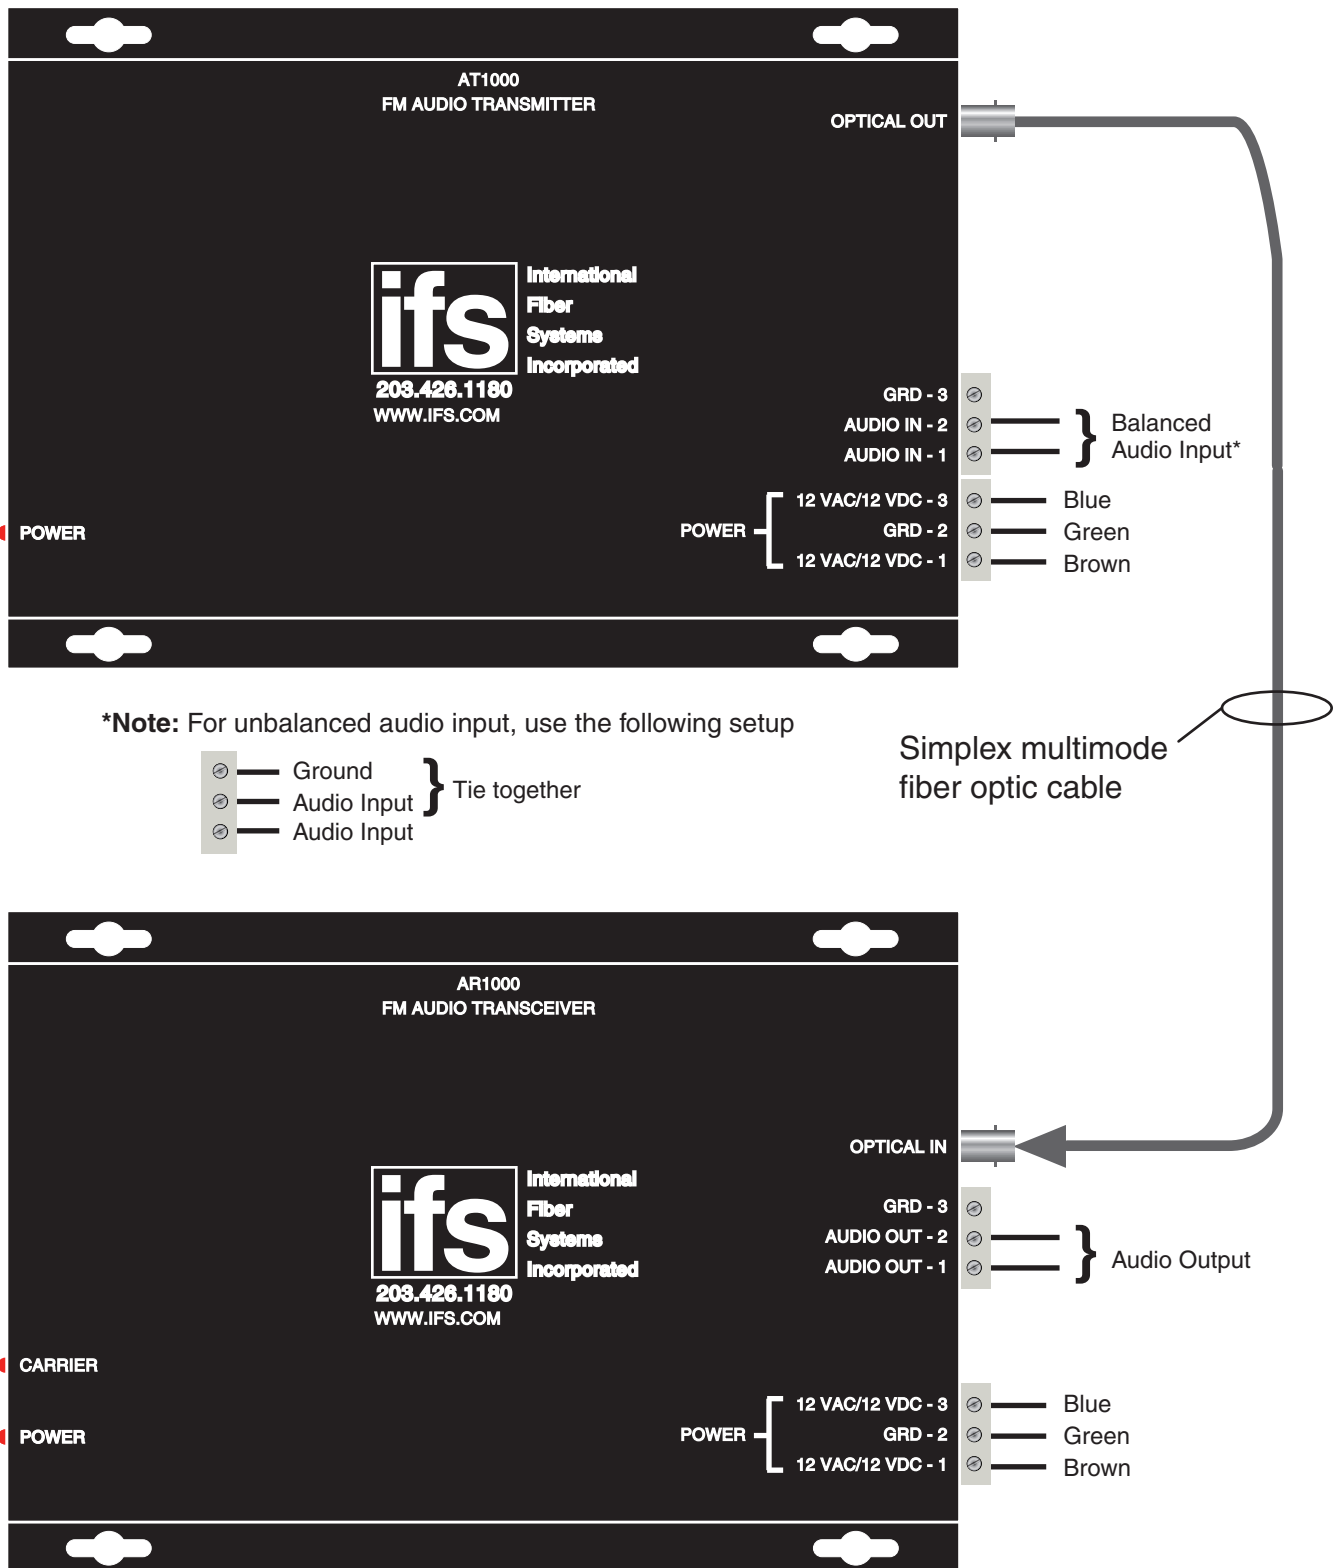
AT1000
FM AUDIO TRANSMITTER

OPTICAL OUT

ifs
International
Fiber
Systems
Incorporated
203.426.1180
WWW.IFS.COM

GRD - 3
AUDIO IN - 2
AUDIO IN - 1

Balanced Audio Input*

POWER

POWER
12 VAC/12 VDC - 3
GRD - 2
12 VAC/12 VDC - 1

Blue
Green
Brown

*Note: For unbalanced audio input, use the following setup

Ground
Audio Input
Audio Input
Tie together

Simplex multimode fiber optic cable

AR1000
FM AUDIO TRANSCEIVER

OPTICAL IN

ifs
International
Fiber
Systems
Incorporated
203.426.1180
WWW.IFS.COM

GRD - 3
AUDIO OUT - 2
AUDIO OUT - 1

Audio Output

CARRIER

POWER

POWER
12 VAC/12 VDC - 3
GRD - 2
12 VAC/12 VDC - 1

Blue
Green
Brown